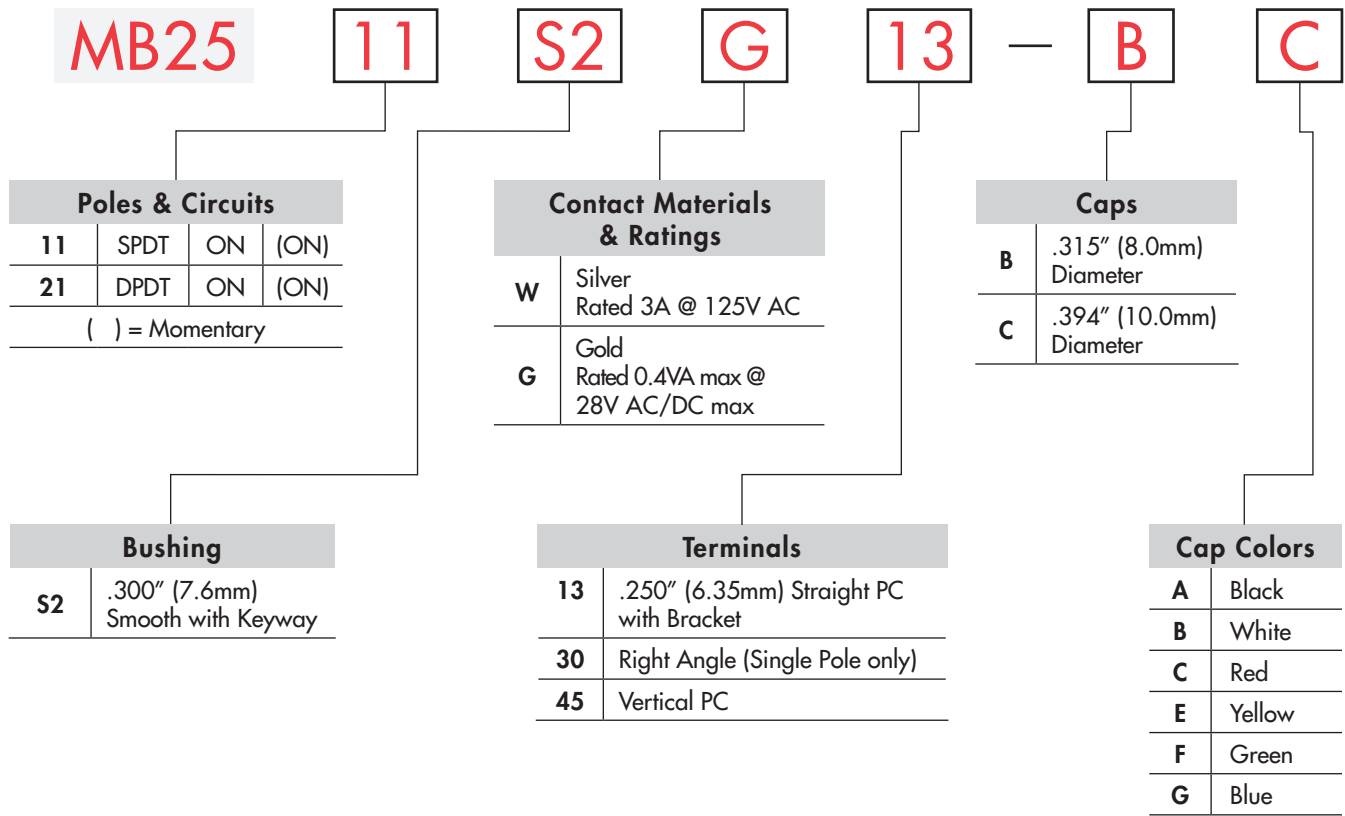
MB25 11 S2 G 13 — B C

| Poles & Circuits | | | |
|---|---|---|---|
| 11 | SPDT | ON | (ON) |
| 21 | DPDT | ON | (ON) |

( ) = Momentary

| Contact Materials & Ratings | |
|---|---|
| W | Silver Rated 3A @ 125V AC |
| G | Gold Rated 0.4VA max @ 28V AC/DC max |

| Caps | |
|---|---|
| B | .315″ (8.0mm) Diameter |
| C | .394″ (10.0mm) Diameter |

| Bushing | |
|---|---|
| S2 | .300″ (7.6mm) Smooth with Keyway |

| Terminals | |
|---|---|
| 13 | .250″ (6.35mm) Straight PC with Bracket |
| 30 | Right Angle (Single Pole only) |
| 45 | Vertical PC |

| Cap Colors | |
|---|---|
| A | Black |
| B | White |
| C | Red |
| E | Yellow |
| F | Green |
| G | Blue |